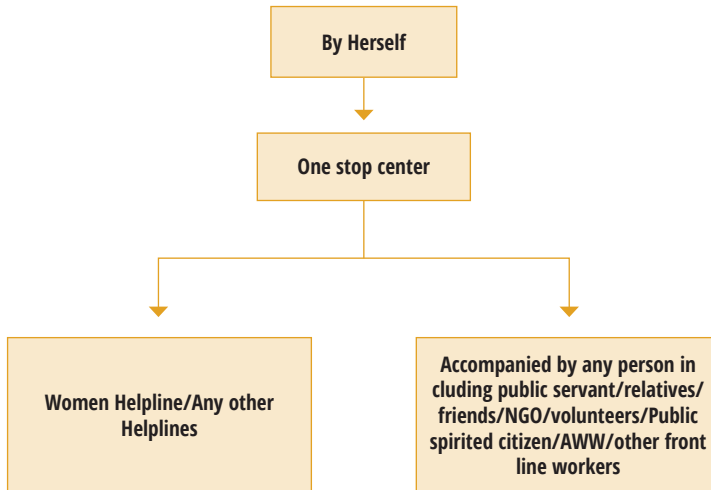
By Herself

One stop center

Women Helpline/Any other Helplines

Accompanied by any person in cluding public servant/relatives/ friends/NGO/volunteers/Public spirited citizen/AWW/other front line workers